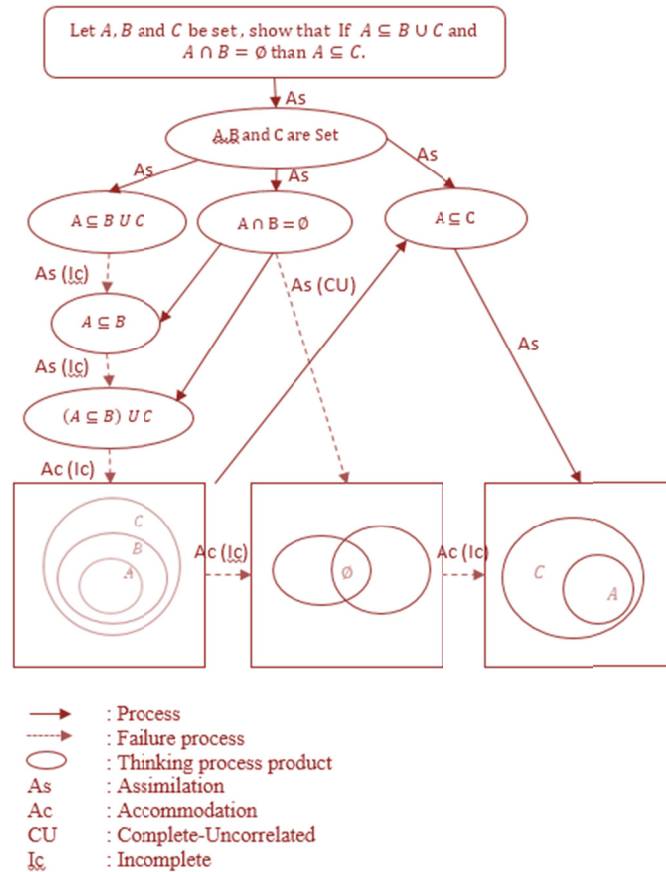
Let $A, B$ and $C$ be set, show that If $A \subseteq B \cup C$ and $A \cap B = \emptyset$ than $A \subseteq C$.

As

A,B and C are Set

As

As

As

$A \subseteq B \cup C$

$A \cap B = \emptyset$

$A \subseteq C$

As (Ic)

As (CU)

$A \subseteq B$

As

As (Ic)

$(A \subseteq B) \cup C$

Ac (Ic)

C

B

A

Ac (Ic)

$\emptyset$

Ac (Ic)

C

A

: Process
: Failure process
: Thinking process product
As : Assimilation
Ac : Accommodation
CU : Complete-Uncorrelated
Ic : Incomplete